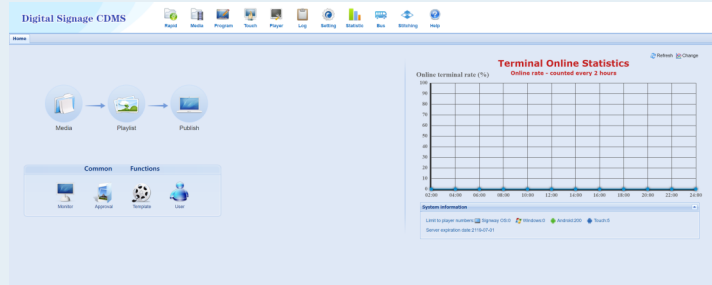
Digital Signage CDMS

Rapid Media Program Touch Player Log Setting Statistic Bus Bitshining Help

Home

Media Playlist Publish

Common Functions

Monitor Approval Template User

Refresh Change

Terminal Online Statistics

Online rate - counted every 2 hours

Online terminal rate (%)

100
90
80
70
60
50
40
30
20
10
0

02:00 04:00 06:00 08:00 10:00 12:00 14:00 16:00 18:00 20:00 22:00 24:00

System information

Limit to player numbers Signway OS:0 Windows:0 Android:200 Touch:0

Server expiration date:2119-07-01